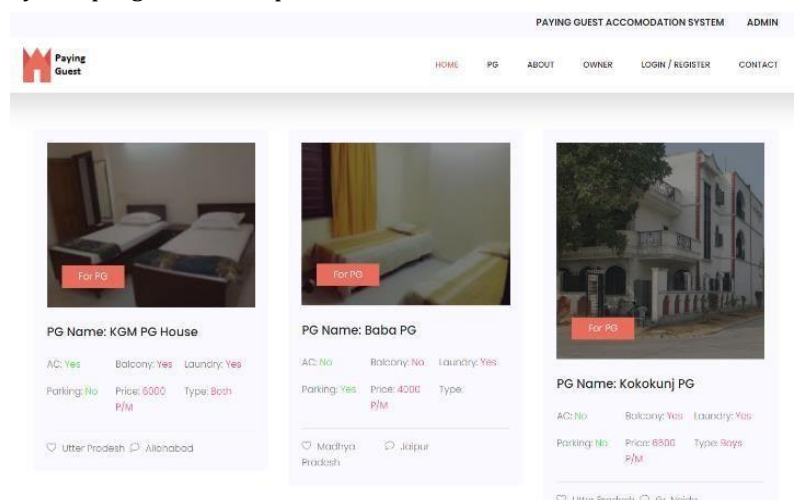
PAYING GUEST ACCOMODATION SYSTEM ADMIN

Paying Guest

HOME PG ABOUT OWNER LOGIN / REGISTER CONTACT

For PG

PG Name: KGM PG House

AC: Yes Balcony: Yes Laundry: Yes

Parking: No Price: 6000 P/M Type: Both

Utter Pradesh Allahabad

For PG

PG Name: Baba PG

AC: No Balcony: No Laundry: Yes

Parking: Yes Price: 4000 P/M Type:

Madhya Pradesh Jaipur

For PG

PG Name: Kokokunj PG

AC: No Balcony: Yes Laundry: Yes

Parking: No Price: 6800 P/M Type: Boys

Utter Pradesh Gr. Noida